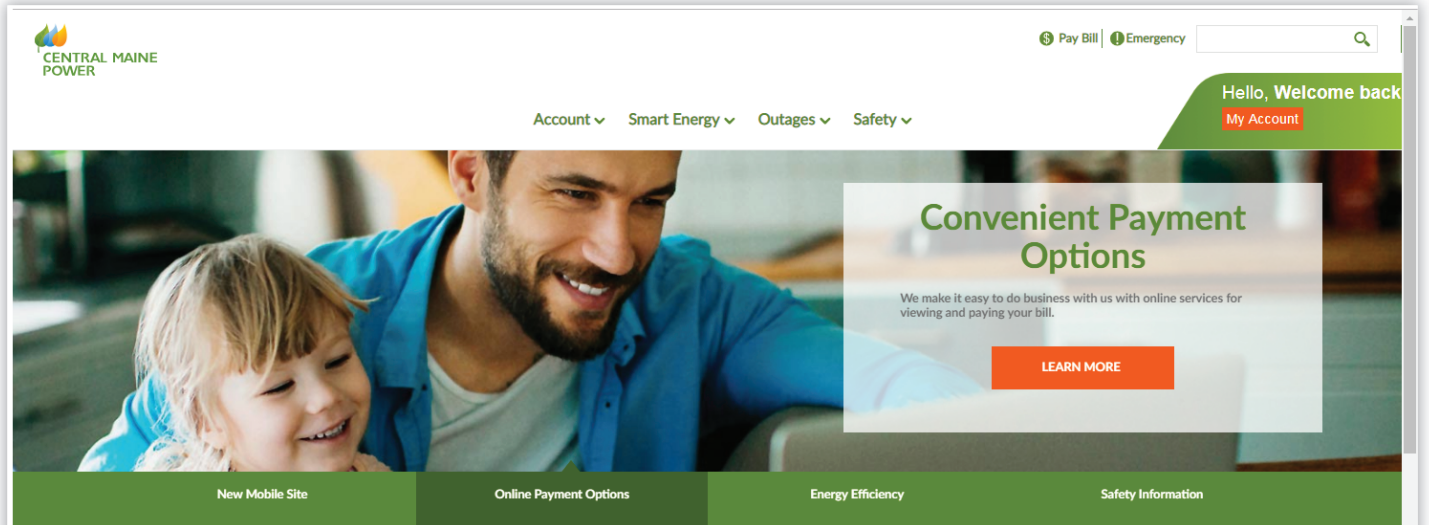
CENTRAL MAINE POWER

Pay Bill | Emergency

Hello, Welcome back

My Account

Account Smart Energy Outages Safety

Convenient Payment Options

We make it easy to do business with us with online services for viewing and paying your bill.

LEARN MORE

New Mobile Site | Online Payment Options | Energy Efficiency | Safety Information